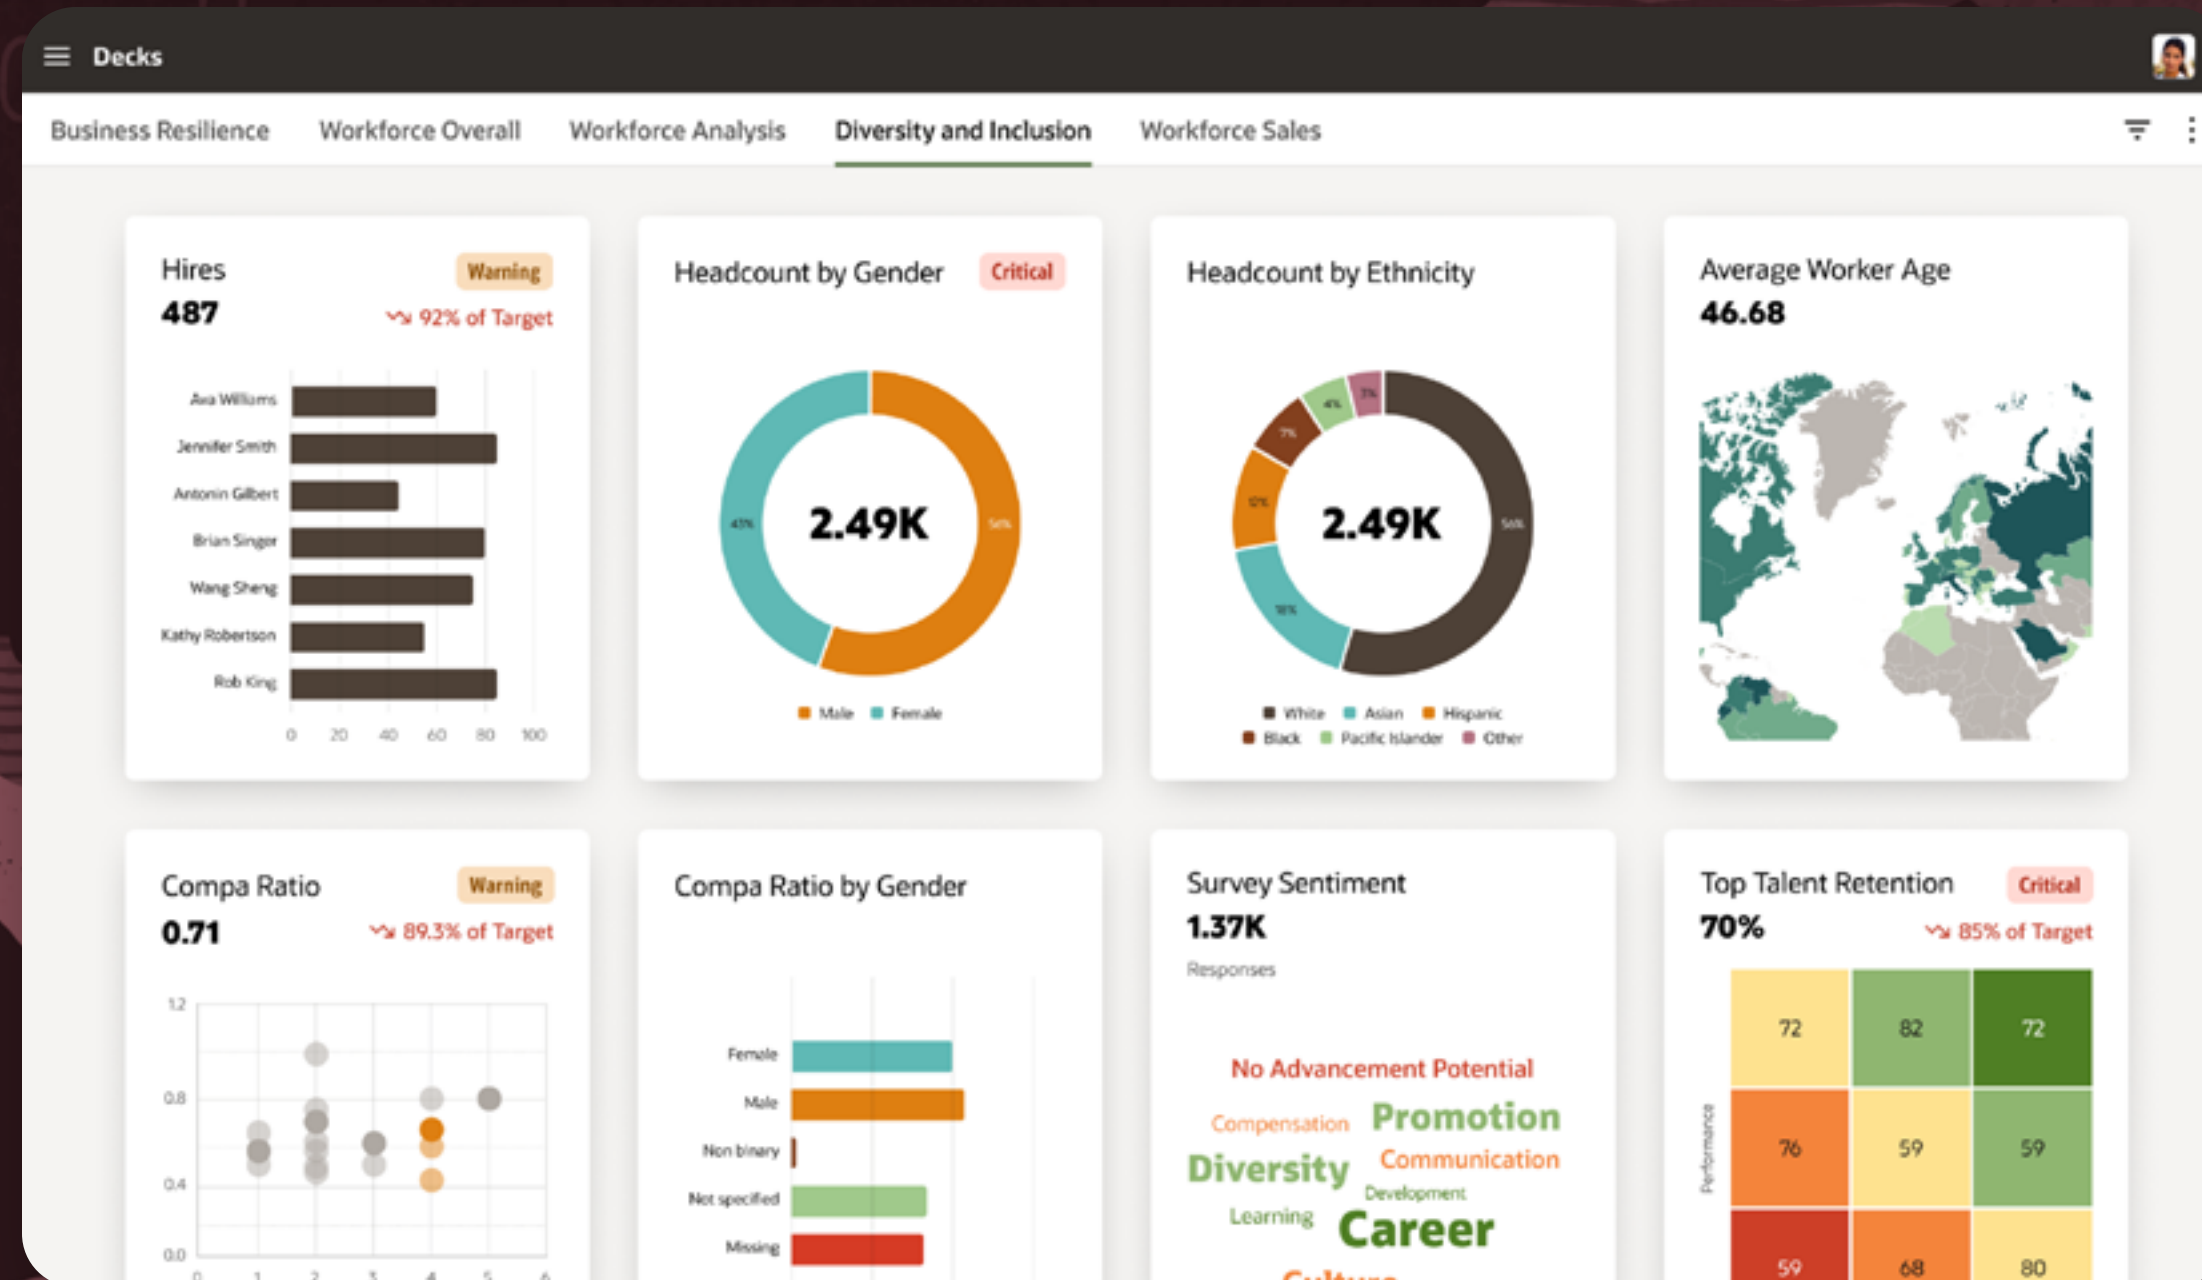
Decks

Business Resilience Workforce Overall Workforce Analysis Diversity and Inclusion Workforce Sales

Hires
Warning
487
92% of Target

Ava Williams
Jennifer Smith
Antonin Gilbert
Brian Singer
Wang Sheng
Kathy Robertson
Rob King
0 20 40 60 80 100

Headcount by Gender
Critical
45%
2.49K
56%
Male Female

Headcount by Ethnicity
7% 4% 7%
12%
2.49K
56%
18%
White Asian Hispanic
Black Pacific Islander Other

Average Worker Age
46.68

Compa Ratio
Warning
0.71
89.3% of Target
1.2
0.8
0.4
0.0
0 1 2 3 4 5 6

Compa Ratio by Gender
Female
Male
Non binary
Not specified
Missing

Survey Sentiment
1.37K
Responses
No Advancement Potential
Compensation
Promotion
Diversity
Communication
Development
Learning
Career
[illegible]

Top Talent Retention
Critical
70%
85% of Target
Performance

| 72 | 82 | 72 |
|---|---|---|
| 76 | 59 | 59 |
| 59 | 68 | 80 |